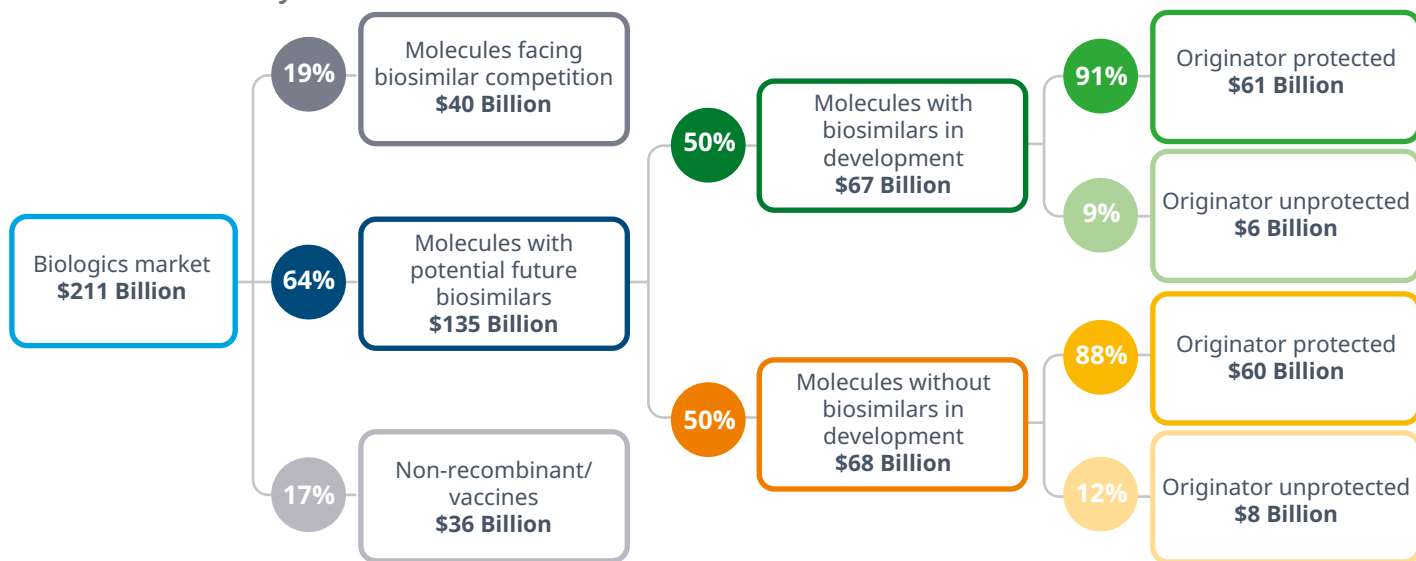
19%

Molecules facing biosimilar competition
**$40 Billion**

Biologics market
**$211 Billion**

64%

Molecules with potential future biosimilars
**$135 Billion**

17%

Non-recombinant/ vaccines
**$36 Billion**

50%

Molecules with biosimilars in development
**$67 Billion**

50%

Molecules without biosimilars in development
**$68 Billion**

91%

Originator protected
**$61 Billion**

9%

Originator unprotected
**$6 Billion**

88%

Originator protected
**$60 Billion**

12%

Originator unprotected
**$8 Billion**